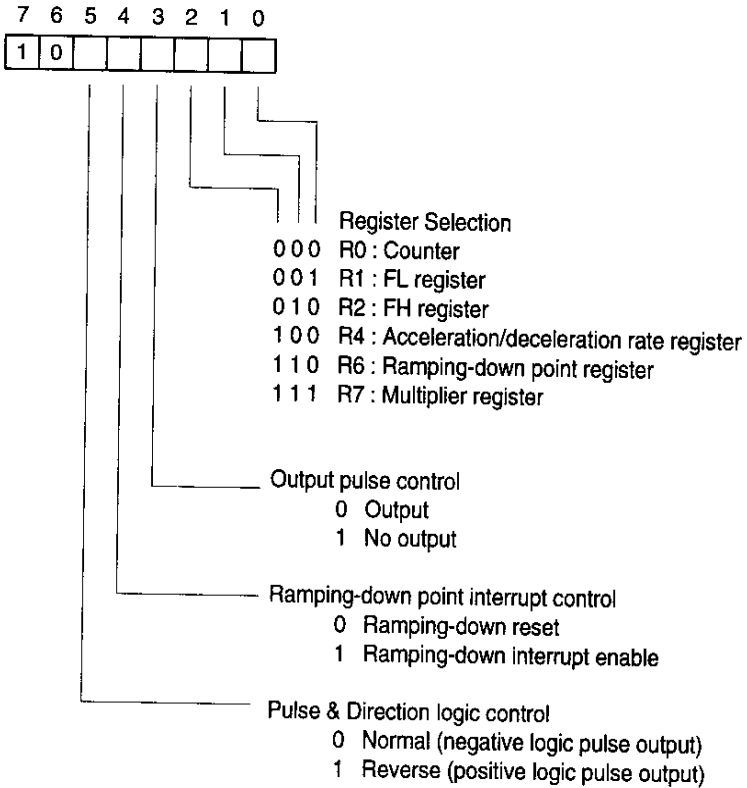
7 6 5 4 3 2 1 0

| 1 | 0 | | | | | | |
|---|---|---|---|---|---|---|---|

Register Selection
0 0 0 R0 : Counter
0 0 1 R1 : FL register
0 1 0 R2 : FH register
1 0 0 R4 : Acceleration/deceleration rate register
1 1 0 R6 : Ramping-down point register
1 1 1 R7 : Multiplier register

Output pulse control
0 Output
1 No output

Ramping-down point interrupt control
0 Ramping-down reset
1 Ramping-down interrupt enable

Pulse & Direction logic control
0 Normal (negative logic pulse output)
1 Reverse (positive logic pulse output)